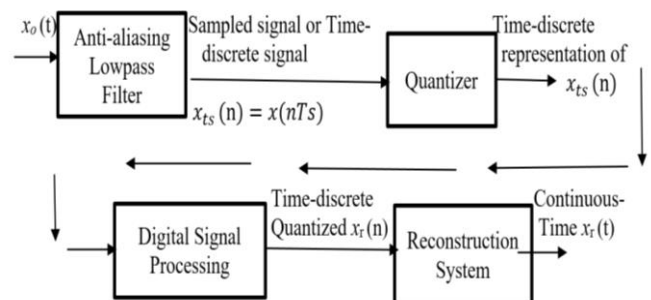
$x_0$ (t)

Anti-aliasing Lowpass Filter

Sampled signal or Time-discrete signal

$x_{ts}$ (n) = $x(nTs)$

Quantizer

Time-discrete representation of $x_{ts}$ (n)

Digital Signal Processing

Time-discrete Quantized $x_r$ (n)

Reconstruction System

Continuous-Time $x_r$ (t)